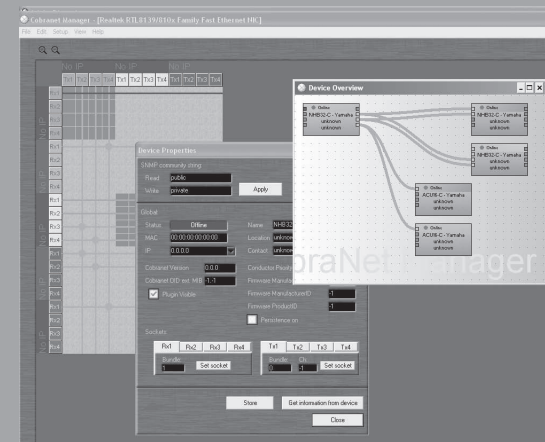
Cobranet Manager - [Realtek RTL8139/810x Family Fast Ethernet NIC]
File Edit Setup View Help

No IP No IP No IP
Tx1 Tx2 Tx3 Tx4 Tx1 Tx2 Tx3 Tx4 Tx1 Tx2 Tx3 Tx4

Rx1 Rx2 Rx3 Rx4 Rx1 Rx2 Rx3 Rx4 Rx1 Rx2 Rx3 Rx4 Rx1 Rx2 Rx3 Rx4

Device Overview

Online
NHB32-C - Yamaha
unkown
unkown

Online
NHB32-C - Yamaha
unkown
unkown

Online
NHB32-C - Yamaha
unkown
unkown

Online
ACU16-C - Yamaha
unkown
unkown

Online
ACU16-C - Yamaha
unkown
unkown

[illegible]praNet Manager

Device Properties

SNMP community string
Read public
Write private
Apply

Global
Status Offline
MAC 00:00:00:00:00:00
IP 0.0.0.0
Name NHB32
Location unkown
Contact unkown
Cobranet Version 0.0.0
Cobranet DID ext. MIB 1.1
Plugin Visible
Conductor Priority
Firmware Manufacturer
Firmware ManufacturerID -1
Firmware ProductID -1
Persistence on

Sockets
Rx1 Rx2 Rx3 Rx4
Bundle 1
Set socket
Tx1 Tx2 Tx3 Tx4
Bundle 0
Ch.
Set socket

Store
Get information from device
Close